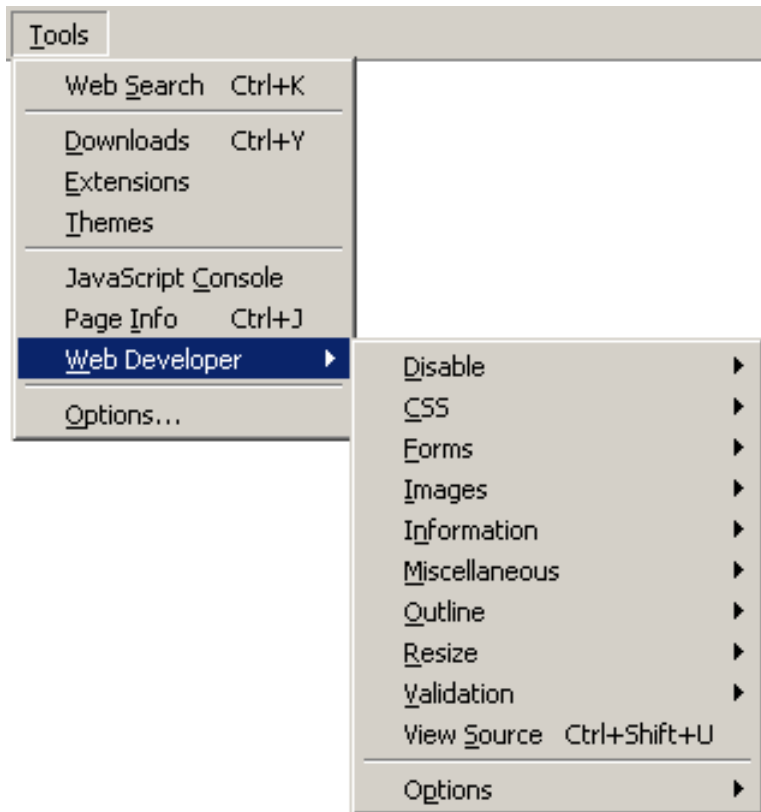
Tools

Web Search Ctrl+K

Downloads Ctrl+Y
Extensions
Themes

JavaScript Console
Page Info Ctrl+J
Web Developer

Options...

Disable
CSS
Forms
Images
Information
Miscellaneous
Outline
Resize
Validation
View Source Ctrl+Shift+U

Options